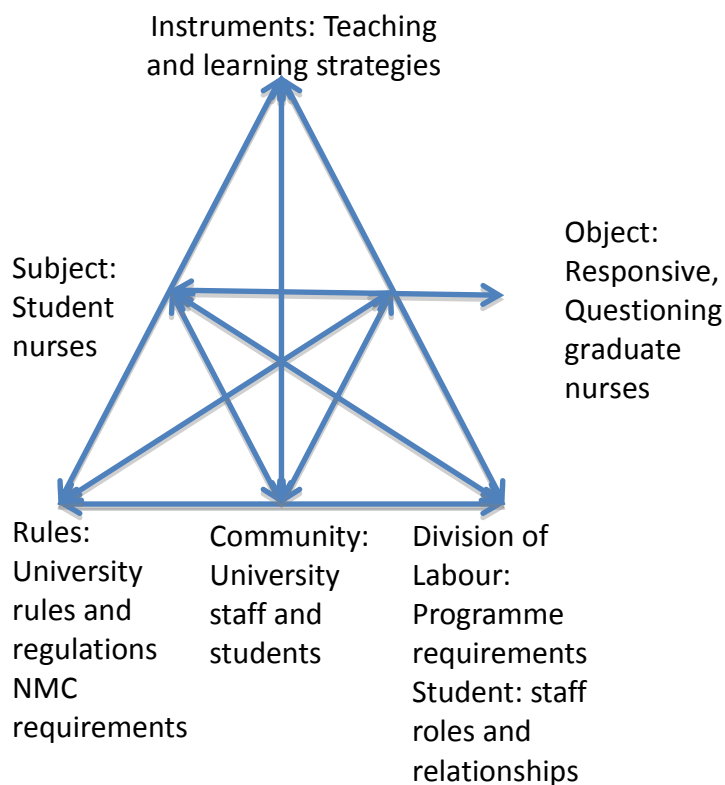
Instruments: Teaching and learning strategies

Subject: Student nurses

Object: Responsive, Questioning graduate nurses

Rules: University rules and regulations NMC requirements

Community: University staff and students

Division of Labour: Programme requirements Student: staff roles and relationships